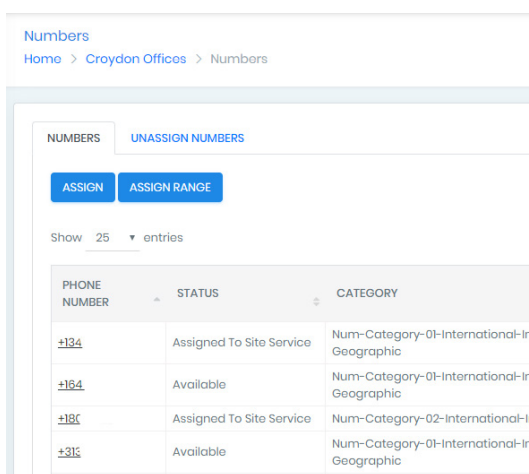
Numbers

Home > Croydon Offices > Numbers

NUMBERS UNASSIGN NUMBERS

ASSIGN ASSIGN RANGE

Show 25 ▾ entries

| PHONE NUMBER | STATUS | CATEGORY |
|---|---|---|
| +134 | Assigned To Site Service | Num-Category-01-International-In Geographic |
| +164 | Available | Num-Category-01-International-In Geographic |
| +18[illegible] | Assigned To Site Service | Num-Category-02-International-I |
| +313 | Available | Num-Category-01-International-In Geographic |